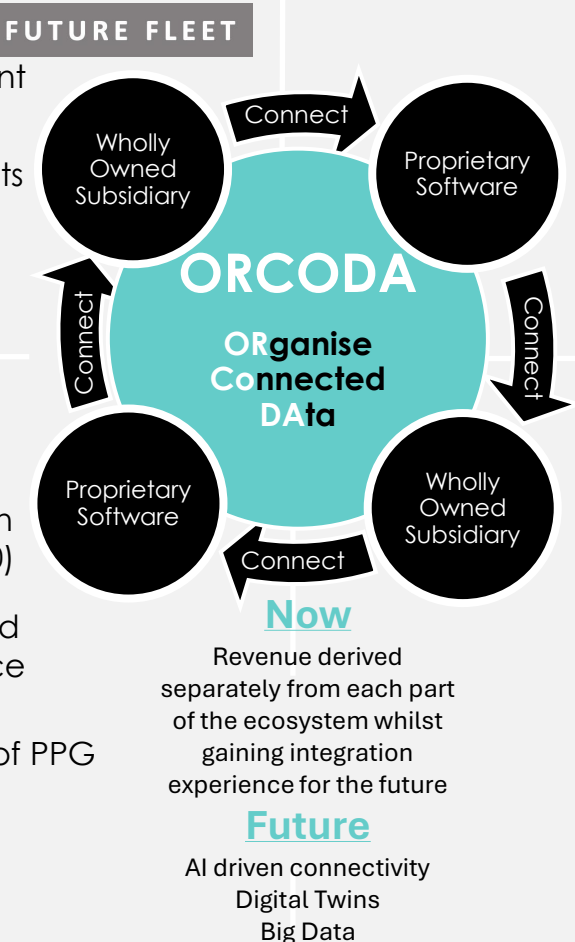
FUTURE FLEET

nt

ts

n
0)

d
ce

of PPG

Wholly Owned Subsidiary

Connect

Proprietary Software

ORCODA

ORganise Connected DAta

Connect

Connect

Wholly Owned Subsidiary

Connect

Proprietary Software

Now

Revenue derived separately from each part of the ecosystem whilst gaining integration experience for the future

Future

AI driven connectivity
Digital Twins
Big Data